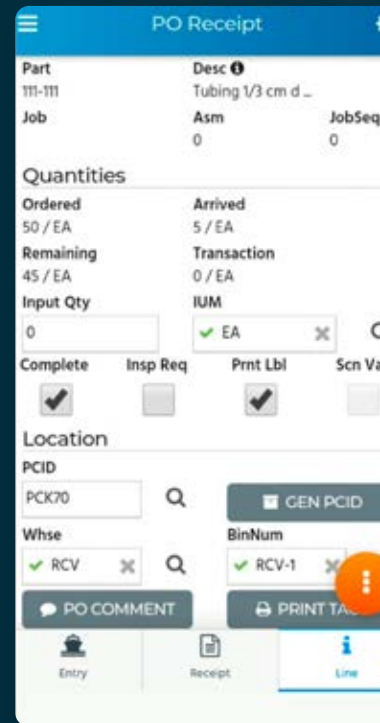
PO Receipt

Part
111-111

Desc
Tubing 1/3 cm d ...

Job

Asm
0

JobSeq
0

Quantities

Ordered
50 / EA

Arrived
5 / EA

Remaining
45 / EA

Transaction
0 / EA

Input Qty
0

IUM
EA

Complete

Insp Req

Prnt Lbl

Scn Va

Location

PCID
PCK70

GEN PCID

Whse
RCV

BinNum
RCV-1

PO COMMENT

PRINT TA

Entry

Receipt

Line